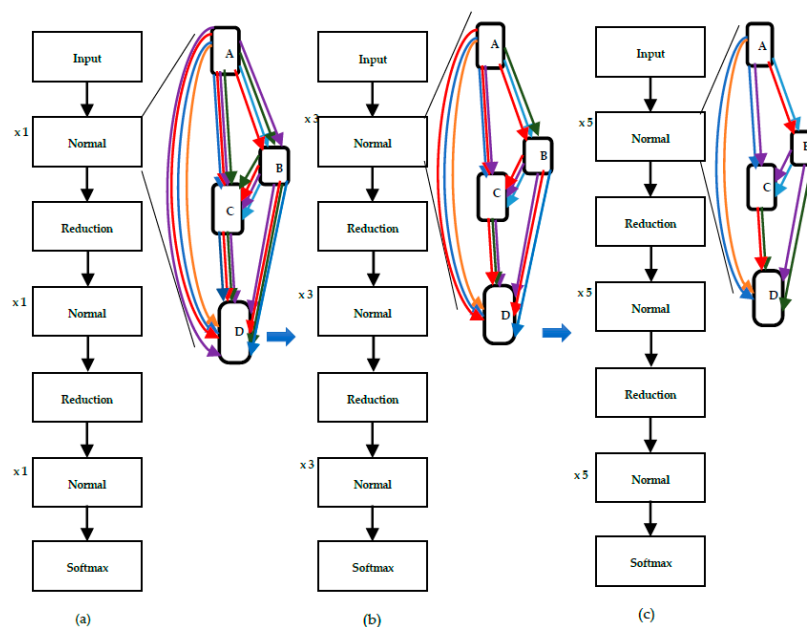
Input
x 1
Normal
Reduction
x 1
Normal
Reduction
x 1
Normal
Softmax
(a)

A
B
C
D

Input
x 3
Normal
Reduction
x 3
Normal
Reduction
x 3
Normal
Softmax
(b)

A
B
C
D

Input
x 5
Normal
Reduction
x 5
Normal
Reduction
x 5
Normal
Softmax
(c)

A
B
C
D